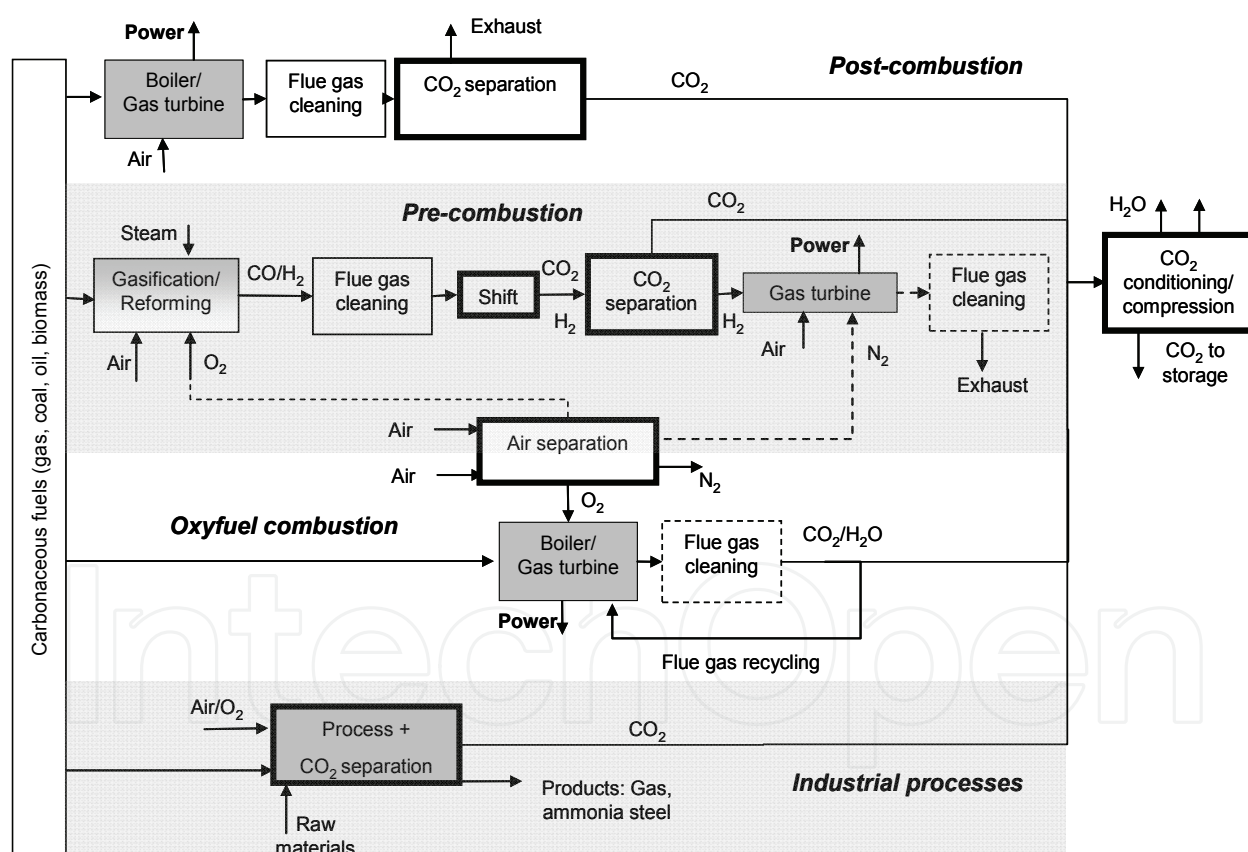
Power

Boiler/ Gas turbine

Air

Flue gas cleaning

Exhaust

$CO_2$ separation

$CO_2$

Post-combustion

Pre-combustion

$CO_2$

Steam

Gasification/ Reforming

$CO/H_2$

Flue gas cleaning

Shift

$CO_2$

$CO_2$ separation

$H_2$

Power

Gas turbine

$H_2$

Flue gas cleaning

Air

$O_2$

Air

$N_2$

Exhaust

$H_2O$

$CO_2$ conditioning/ compression

$CO_2$ to storage

Carbonaceous fuels (gas, coal, oil, biomass)

Air

Air separation

Air

$N_2$

$O_2$

Oxyfuel combustion

Boiler/ Gas turbine

Flue gas cleaning

$CO_2/H_2O$

Power

Flue gas recycling

Air/$O_2$

Process + $CO_2$ separation

$CO_2$

Products: Gas, ammonia steel

Industrial processes

Raw materials